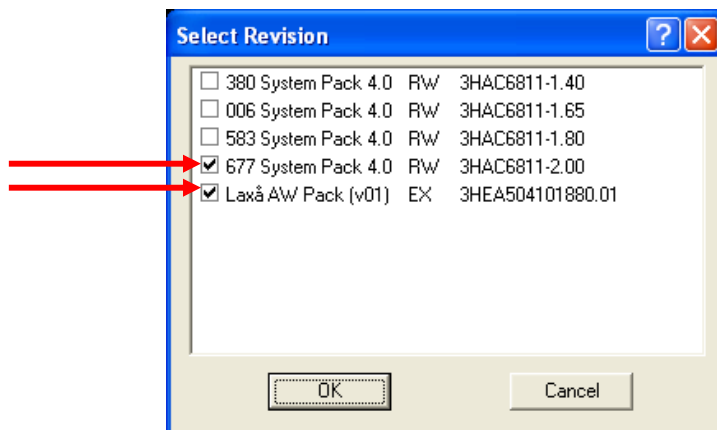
Select Revision

?

☐ 380 System Pack 4.0 RW 3HAC6811-1.40
☐ 006 System Pack 4.0 RW 3HAC6811-1.65
☐ 583 System Pack 4.0 RW 3HAC6811-1.80
☑ 677 System Pack 4.0 RW 3HAC6811-2.00
☑ Laxå AW Pack (v01) EX 3HEA504101880.01

OK

Cancel